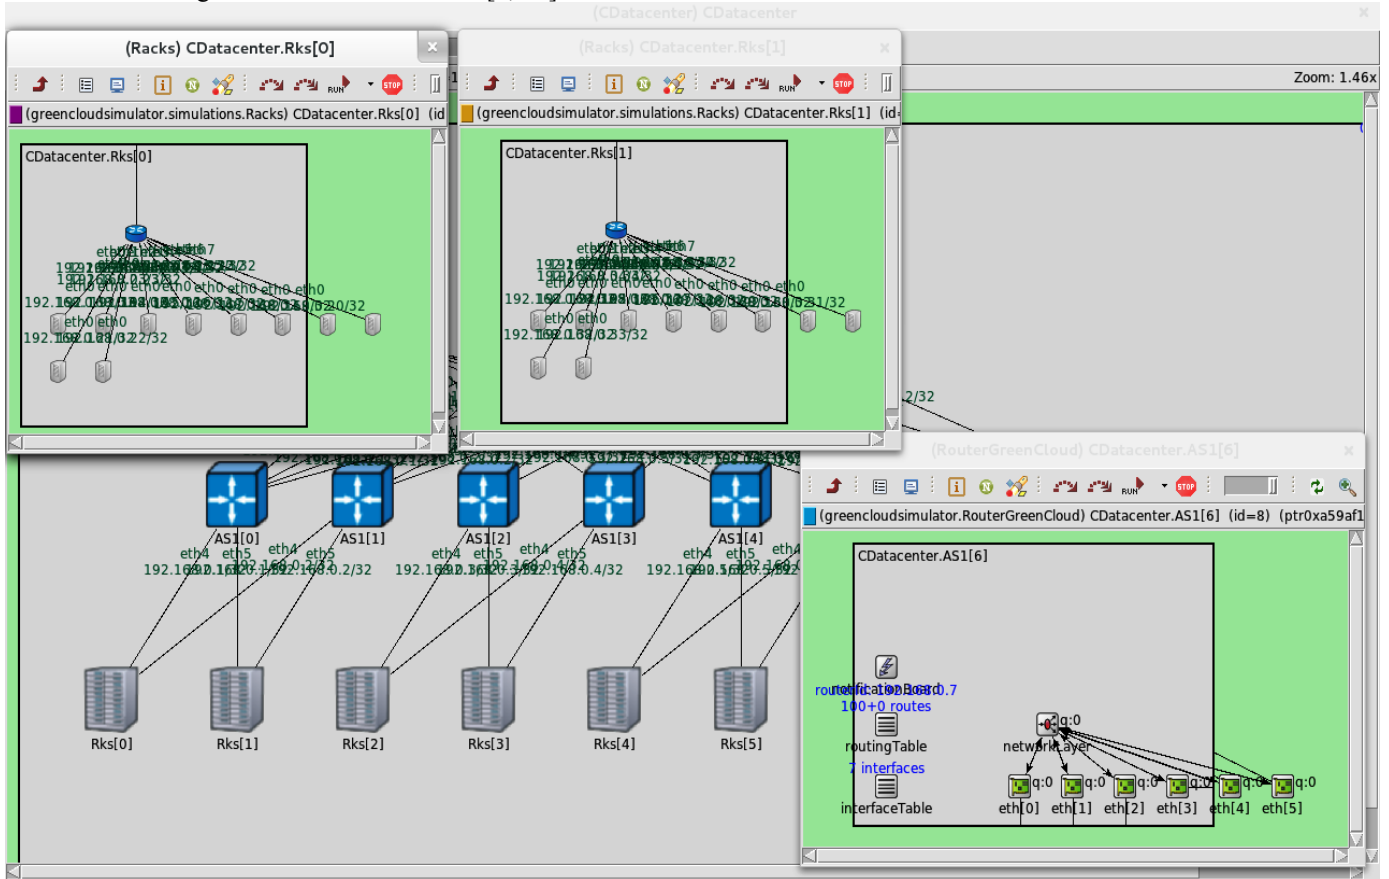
(CDatacenter) CDatacenter

Zoom: 1.46x

(Racks) CDatacenter.Rks[0]

(greencloudsimulator.simulations.Racks) CDatacenter.Rks[0] (id

CDatacenter.Rks[0]

eth0 eth0 eth0 eth0 eth0 eth0 eth0 eth0

192.168.0.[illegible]/32

192.168.0.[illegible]0/32

eth0 eth0

192.168.0.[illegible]2/32

(Racks) CDatacenter.Rks[1]

(greencloudsimulator.simulations.Racks) CDatacenter.Rks[1] (id

CDatacenter.Rks[1]

eth0 eth0 eth0 eth0 eth0 eth0 eth0 eth0

192.168.0.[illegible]/32

192.168.0.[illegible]1/32

eth0 eth0

192.168.0.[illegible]3/32

.2/32

AS1[0]

eth4 eth5

192.168.0.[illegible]

AS1[1]

eth4 eth5

192.168.0.2/32

AS1[2]

eth4 eth5

192.168.0.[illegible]

AS1[3]

eth4 eth5

192.168.0.4/32

AS1[4]

eth4 eth5 eth4

192.168.0.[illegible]

Rks[0]

Rks[1]

Rks[2]

Rks[3]

Rks[4]

Rks[5]

(RouterGreenCloud) CDatacenter.AS1[6]

(greencloudsimulator.RouterGreenCloud) CDatacenter.AS1[6] (id=8) (ptr0xa59af1

CDatacenter.AS1[6]

routerId: 192.168.0.7

100+0 routes

routingTable

7 interfaces

interfaceTable

networkLayer

q:0

eth[0] eth[1] eth[2] eth[3] eth[4] eth[5]